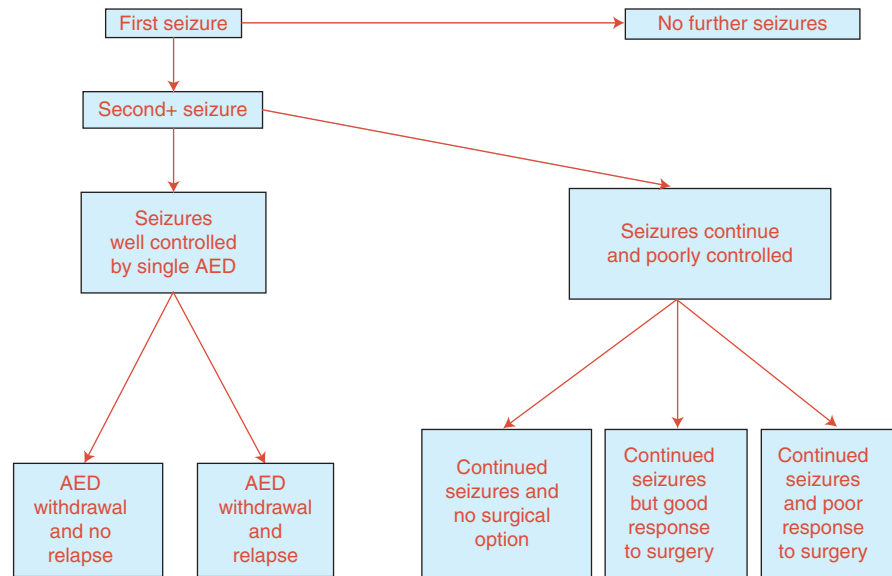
First seizure

No further seizures

Second+ seizure

Seizures well controlled by single AED

Seizures continue and poorly controlled

AED withdrawal and no relapse

AED withdrawal and relapse

Continued seizures and no surgical option

Continued seizures but good response to surgery

Continued seizures and poor response to surgery